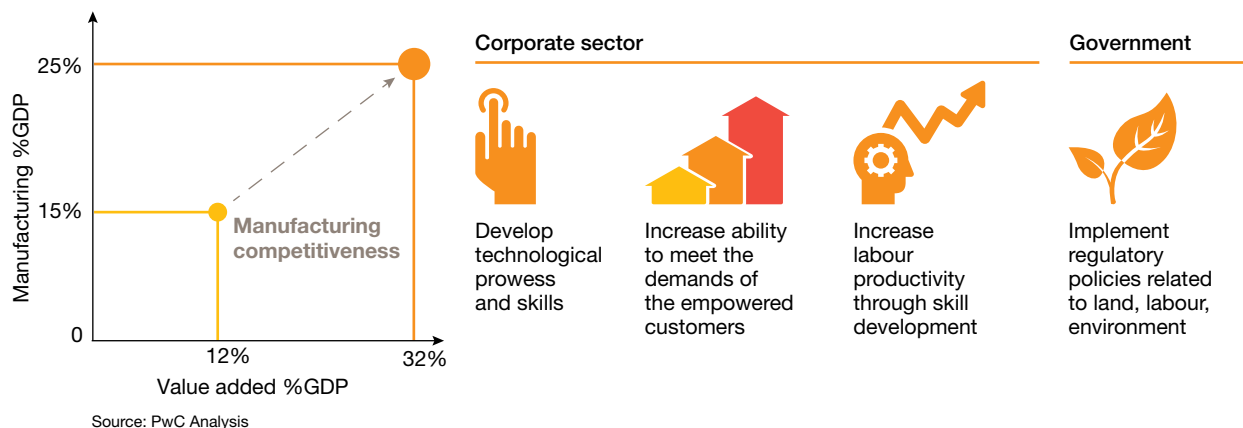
25%

15%

0

Manufacturing %GDP

Manufacturing competitiveness

12%

32%

Value added %GDP

Source: PwC Analysis

Corporate sector

Develop technological prowess and skills

Increase ability to meet the demands of the empowered customers

Increase labour productivity through skill development

Government

Implement regulatory policies related to land, labour, environment